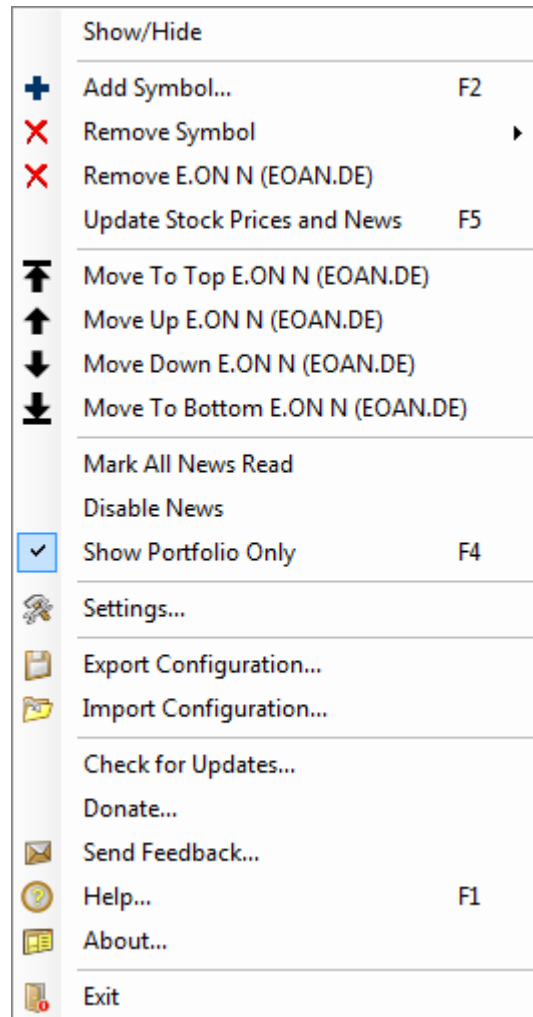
Show/Hide

Add Symbol... F2
Remove Symbol
Remove E.ON N (EOAN.DE)
Update Stock Prices and News F5

Move To Top E.ON N (EOAN.DE)
Move Up E.ON N (EOAN.DE)
Move Down E.ON N (EOAN.DE)
Move To Bottom E.ON N (EOAN.DE)

Mark All News Read
Disable News
Show Portfolio Only F4

Settings...

Export Configuration...
Import Configuration...

Check for Updates...
Donate...
Send Feedback...
Help... F1
About...

Exit